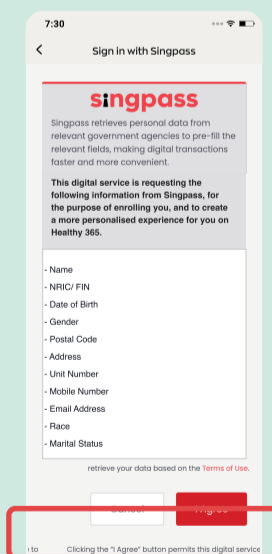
7:30

Sign in with Singpass

singpass

Singpass retrieves personal data from relevant government agencies to pre-fill the relevant fields, making digital transactions faster and more convenient.

This digital service is requesting the following information from Singpass, for the purpose of enrolling you, and to create a more personalised experience for you on Healthy 365.

- Name
- NRIC/ FIN
- Date of Birth
- Gender
- Postal Code
- Address
- Unit Number
- Mobile Number
- Email Address
- Race
- Marital Status

retrieve your data based on the Terms of Use.

Cancel
I Agree

i to
Clicking the "I Agree" button permits this digital service